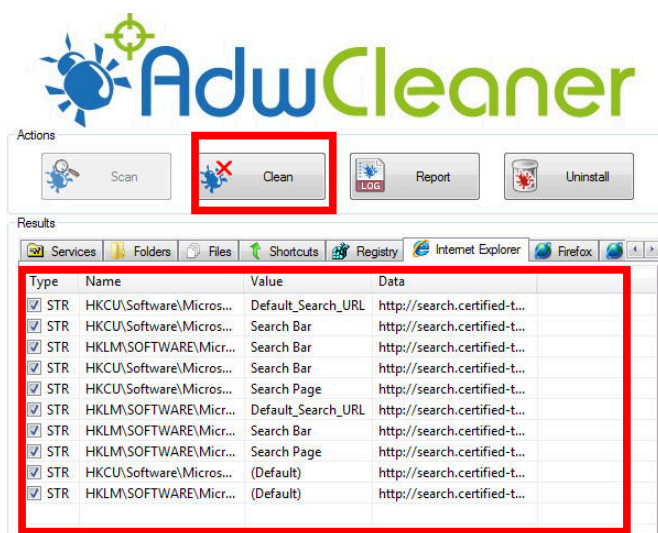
AdwCleaner

Actions

Scan
Clean
LOG
Report
Uninstall

Results

Services
Folders
Files
Shortcuts
Registry
Internet Explorer
Firefox

| Type | Name | Value | Data |
|---|---|---|---|
| STR | HKCU\Software\Micros... | Default_Search_URL | http://search.certified-t... |
| STR | HKCU\Software\Micros... | Search Bar | http://search.certified-t... |
| STR | HKLM\SOFTWARE\Micr... | Search Bar | http://search.certified-t... |
| STR | HKCU\Software\Micros... | Search Bar | http://search.certified-t... |
| STR | HKCU\Software\Micros... | Search Page | http://search.certified-t... |
| STR | HKLM\SOFTWARE\Micr... | Default_Search_URL | http://search.certified-t... |
| STR | HKLM\SOFTWARE\Micr... | Search Bar | http://search.certified-t... |
| STR | HKLM\SOFTWARE\Micr... | Search Page | http://search.certified-t... |
| STR | HKCU\Software\Micros... | (Default) | http://search.certified-t... |
| STR | HKLM\SOFTWARE\Micr... | (Default) | http://search.certified-t... |